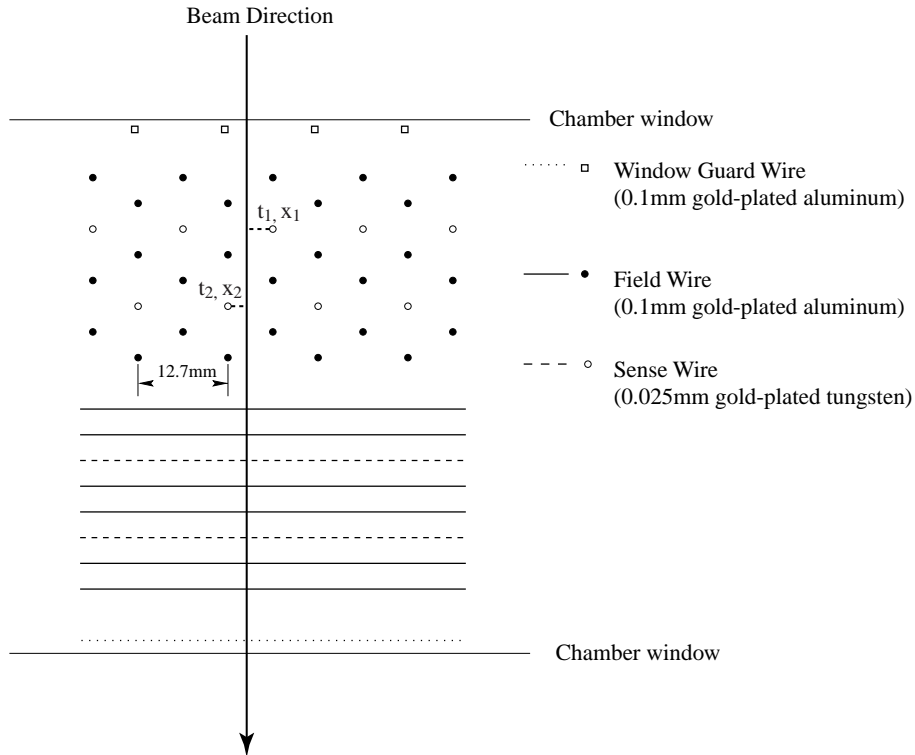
Beam Direction

Chamber window

Window Guard Wire
(0.1mm gold-plated aluminum)

$t_1, x_1$

$t_2, x_2$

Field Wire
(0.1mm gold-plated aluminum)

12.7mm

Sense Wire
(0.025mm gold-plated tungsten)

Chamber window